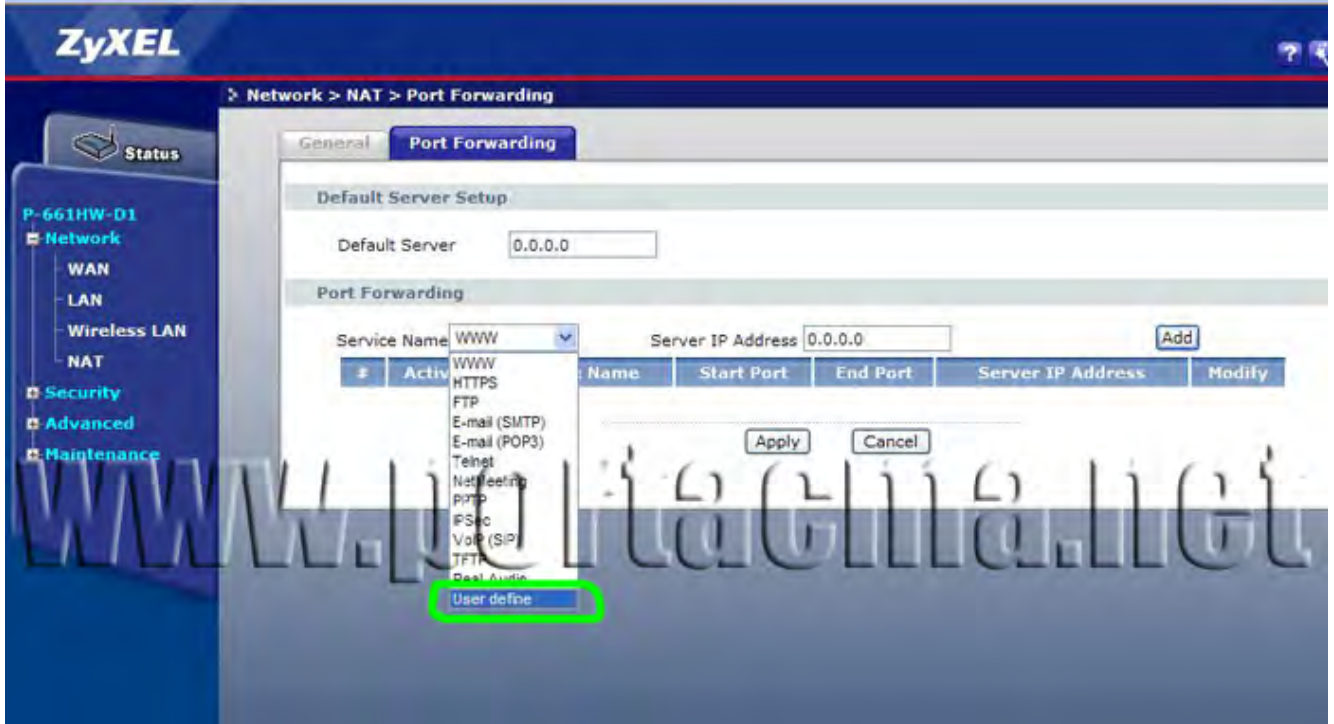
ZyXEL

?

> Network > NAT > Port Forwarding

Status

P-661HW-D1
Network
WAN
LAN
Wireless LAN
NAT
Security
Advanced
Maintenance

General | Port Forwarding

Default Server Setup

Default Server 0.0.0.0

Port Forwarding

Service Name WWW

Server IP Address 0.0.0.0

Add

| # | Activ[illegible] | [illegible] Name | Start Port | End Port | Server IP Address | Modify |
|---|---|---|---|---|---|---|

WWW
HTTPS
FTP
E-mail (SMTP)
E-mail (POP3)
Telnet
NetMeeting
PPTP
IPSec
VoIP (SIP)
TFTP
Real Audio
User define

Apply Cancel

www.portacma.net